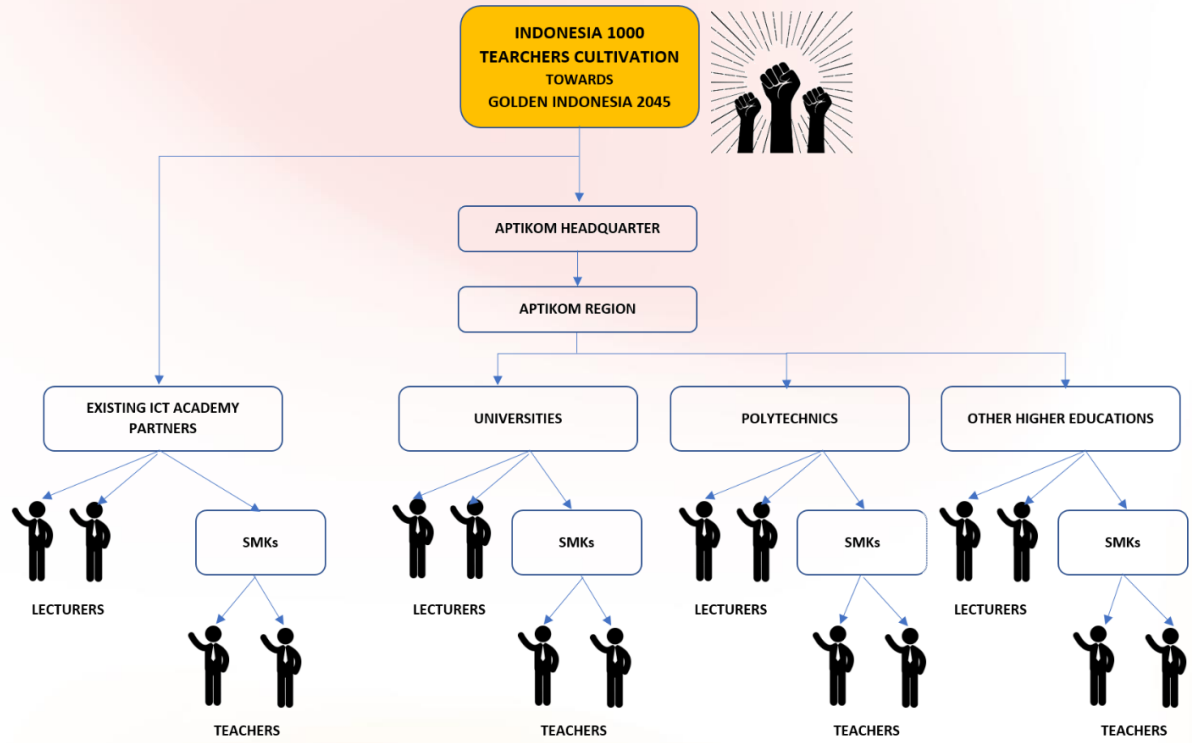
INDONESIA 1000 TEARCHERS CULTIVATION TOWARDS GOLDEN INDONESIA 2045

APTIKOM HEADQUARTER

APTIKOM REGION

EXISTING ICT ACADEMY PARTNERS

LECTURERS

SMKs

TEACHERS

UNIVERSITIES

LECTURERS

SMKs

TEACHERS

POLYTECHNICS

LECTURERS

SMKs

TEACHERS

OTHER HIGHER EDUCATIONS

LECTURERS

SMKs

TEACHERS